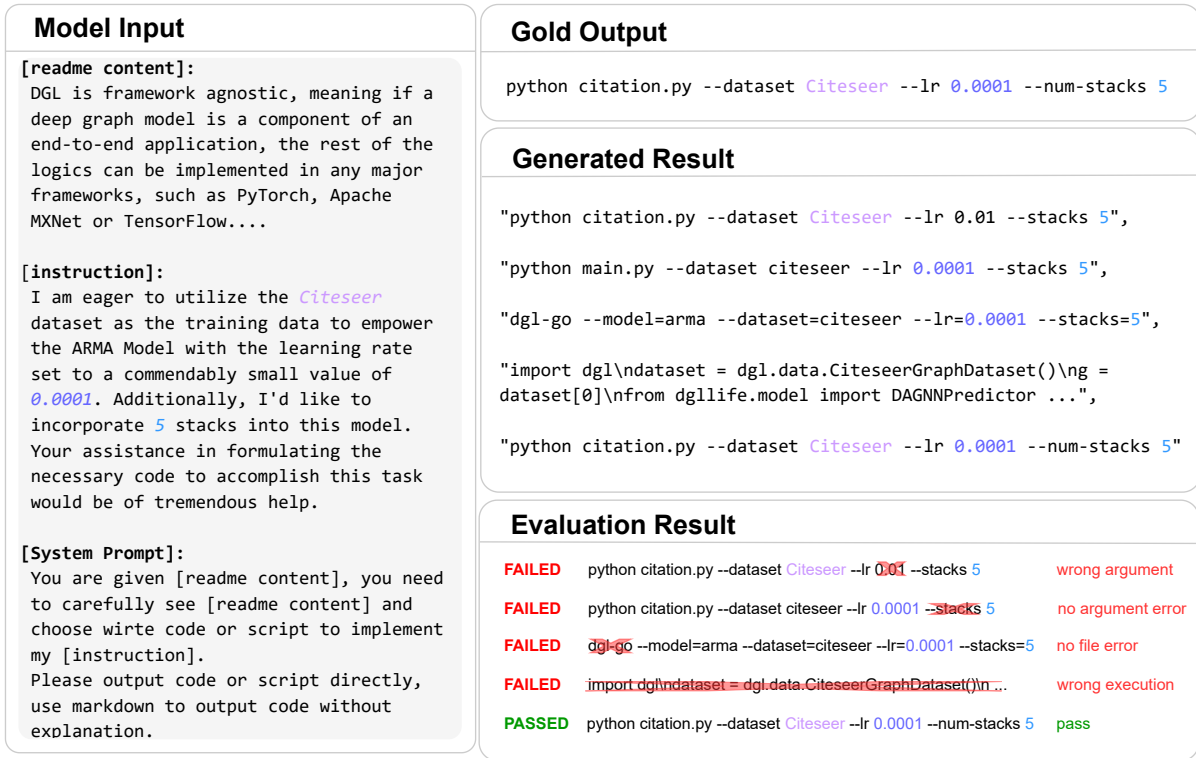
Model Input

[readme content]:
DGL is framework agnostic, meaning if a deep graph model is a component of an end-to-end application, the rest of the logics can be implemented in any major frameworks, such as PyTorch, Apache MXNet or TensorFlow....

[instruction]:
I am eager to utilize the Citeseer dataset as the training data to empower the ARMA Model with the learning rate set to a commendably small value of 0.0001. Additionally, I'd like to incorporate 5 stacks into this model. Your assistance in formulating the necessary code to accomplish this task would be of tremendous help.

[System Prompt]:
You are given [readme content], you need to carefully see [readme content] and choose wirte code or script to implement my [instruction].
Please output code or script directly, use markdown to output code without explanation.

Gold Output

python citation.py --dataset Citeseer --lr 0.0001 --num-stacks 5

Generated Result

"python citation.py --dataset Citeseer --lr 0.01 --stacks 5",

"python main.py --dataset citeseer --lr 0.0001 --stacks 5",

"dgl-go --model=arma --dataset=citeseer --lr=0.0001 --stacks=5",

"import dgl\ndataset = dgl.data.CiteseerGraphDataset()\ng = dataset[0]\nfrom dgllife.model import DAGNNPredictor ...",

"python citation.py --dataset Citeseer --lr 0.0001 --num-stacks 5"

Evaluation Result

FAILED python citation.py --dataset Citeseer --lr 0.01 --stacks 5 wrong argument
FAILED python citation.py --dataset citeseer --lr 0.0001 --stacks 5 no argument error
FAILED dgl-go --model=arma --dataset=citeseer --lr=0.0001 --stacks=5 no file error
FAILED import dgl\ndataset = dgl.data.CiteseerGraphDataset()\n ... wrong execution
PASSED python citation.py --dataset Citeseer --lr 0.0001 --num-stacks 5 pass